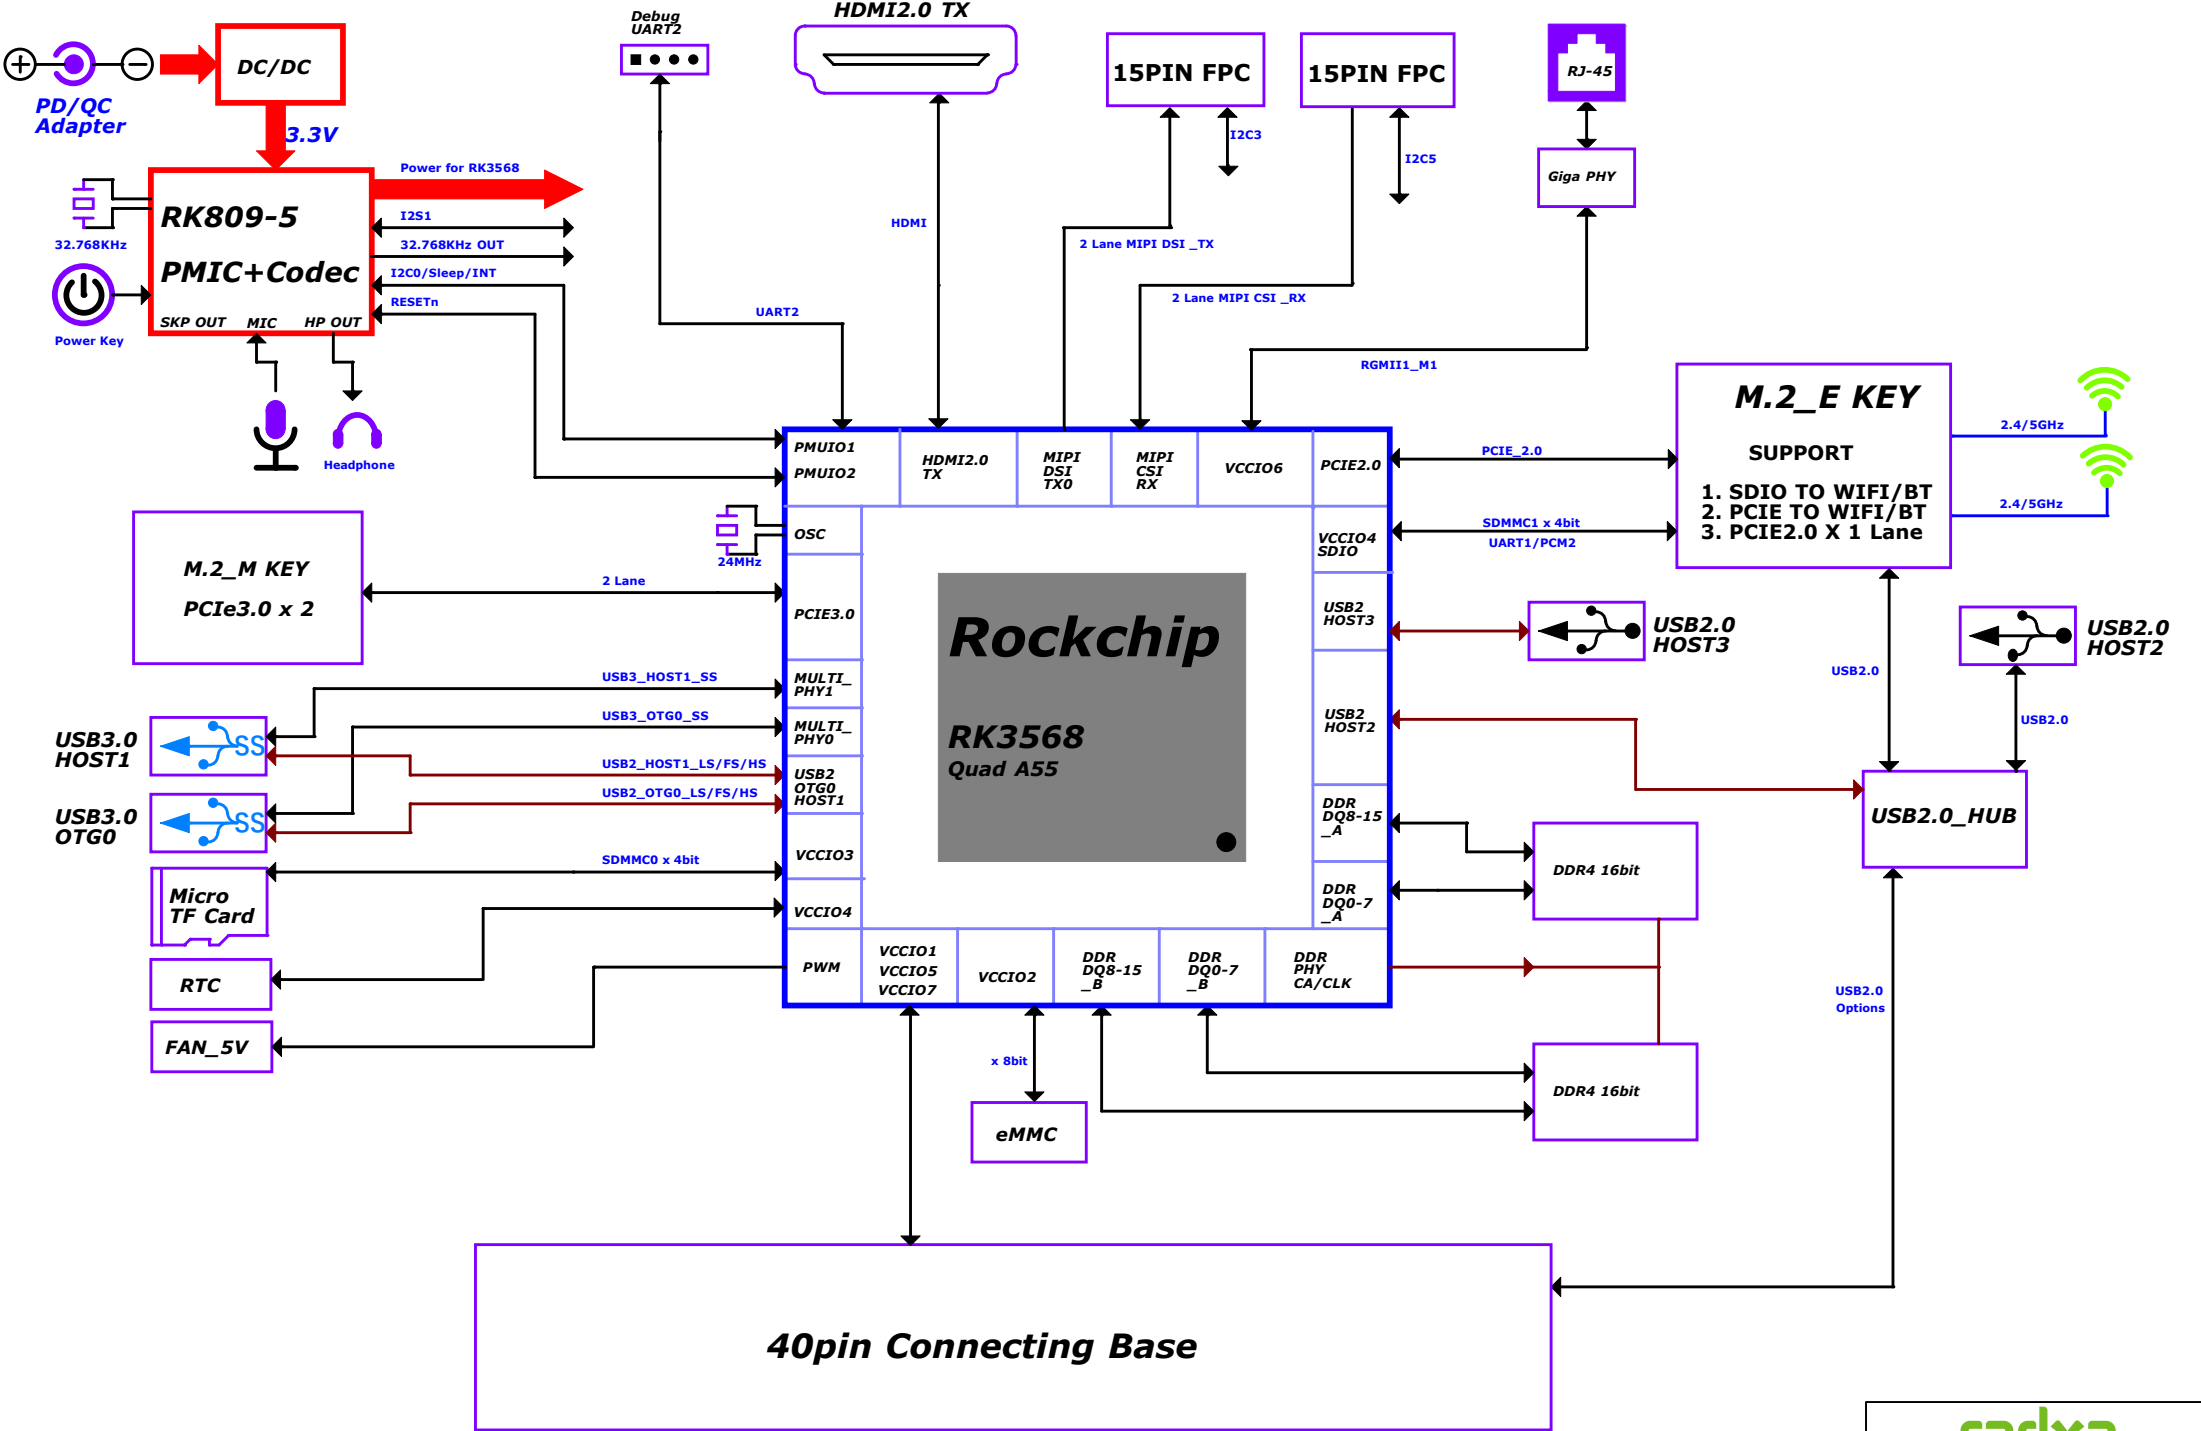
PD/QC Adapter

DC/DC

3.3V

RK809-5
PMIC+Codec
SKP OUT MIC HP OUT

32.768KHz

Power Key

Headphone

Power for RK3568
I2S1
32.768KHz OUT
I2C0/Sleep/INT
RESETn

Debug UART2

UART2

HDMI2.0 TX

HDMI

15PIN FPC
I2C3
2 Lane MIPI DSI _TX

15PIN FPC
I2C5
2 Lane MIPI CSI _RX

RJ-45

Giga PHY

RGMII1_M1

PMUIO1
PMUIO2
HDMI2.0 TX
MIPI DSI TX0
MIPI CSI RX
VCCIO6
PCIE2.0
OSC
24MHz
VCCIO4 SDIO
PCIE3.0
USB2 HOST3
MULTI_ PHY1
MULTI_ PHY0
USB2 HOST2
USB2 OTG0 HOST1
DDR DQ8-15 _A
VCCIO3
DDR DQ0-7 _A
VCCIO4
PWM
VCCIO1 VCCIO5 VCCIO7
VCCIO2
DDR DQ8-15 _B
DDR DQ0-7 _B
DDR PHY CA/CLK

Rockchip
RK3568
Quad A55

M.2_E KEY
SUPPORT
1. SDIO TO WIFI/BT
2. PCIE TO WIFI/BT
3. PCIE2.0 X 1 Lane

2.4/5GHz
2.4/5GHz

PCIE_2.0
SDMMC1 x 4bit
UART1/PCM2

M.2_M KEY
PCIe3.0 x 2
2 Lane

USB2.0 HOST3
USB2.0 HOST2
USB2.0
USB2.0
USB2.0_HUB

USB3_HOST1_SS
USB3_OTG0_SS
USB2_HOST1_LS/FS/HS
USB2_OTG0_LS/FS/HS
USB3.0 HOST1
SS
USB3.0 OTG0
SS

SDMMC0 x 4bit
Micro TF Card
RTC
FAN_5V

DDR4 16bit
DDR4 16bit

x 8bit
eMMC

USB2.0 Options

40pin Connecting Base